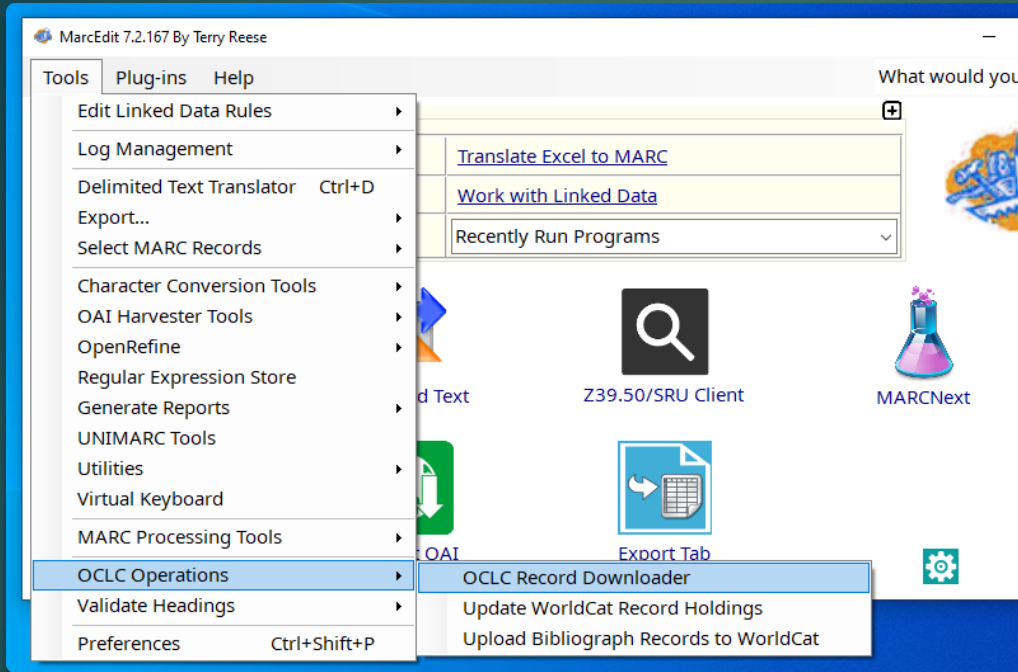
MarcEdit 7.2.167 By Terry Reese

Tools Plug-ins Help

What would you

Edit Linked Data Rules
Log Management
Delimited Text Translator Ctrl+D
Export...
Select MARC Records
Character Conversion Tools
OAI Harvester Tools
OpenRefine
Regular Expression Store
Generate Reports
UNIMARC Tools
Utilities
Virtual Keyboard
MARC Processing Tools
OCLC Operations
Validate Headings
Preferences Ctrl+Shift+P

OCLC Record Downloader
Update WorldCat Record Holdings
Upload Bibliograph Records to WorldCat

Translate Excel to MARC
Work with Linked Data
Recently Run Programs

d Text
Z39.50/SRU Client
MARCNext
t OAI
Export Tab